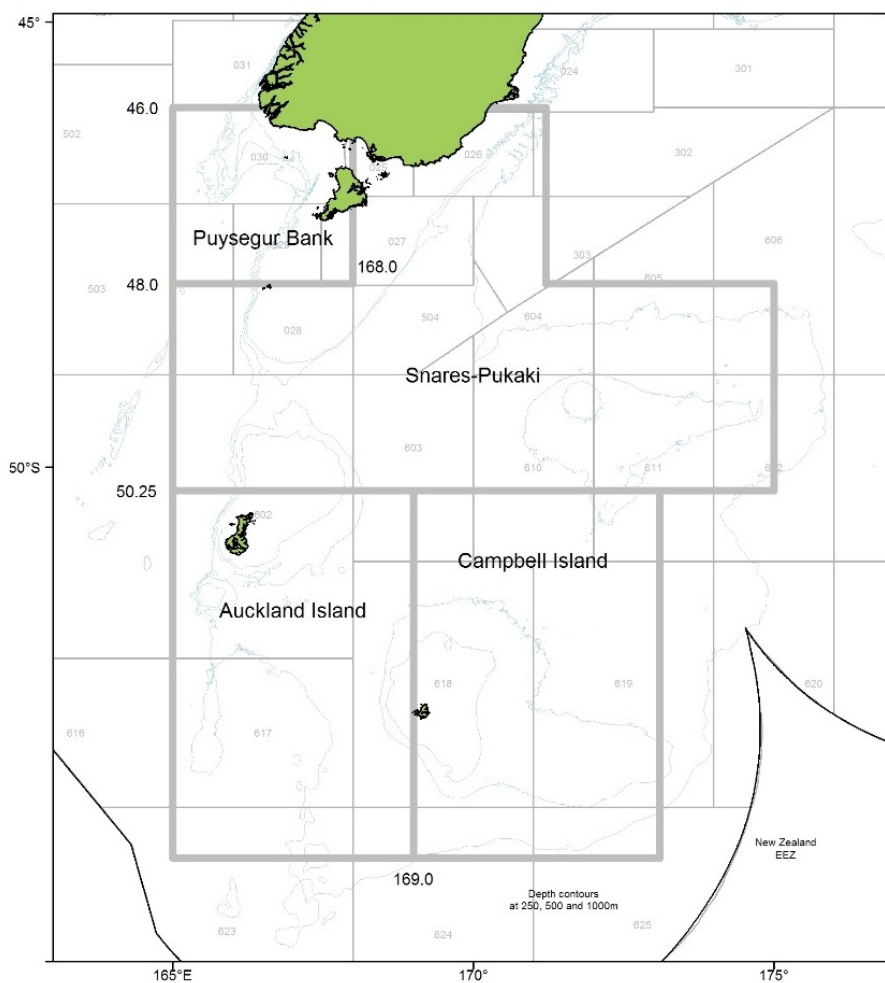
45°
031
024
301
46.0
502
030
026
302
Puysegur Bank
027
168.0
606
303
48.0
503
605
028
504
604
Snares-Pukaki
603
610
611
612
50°S
50.25
602
Campbell Island
Auckland Island
618
619
620
616
617
New Zealand EEZ
169.0
Depth contours at 250, 500 and 1000m
623
624
625
165°E
170°
175°